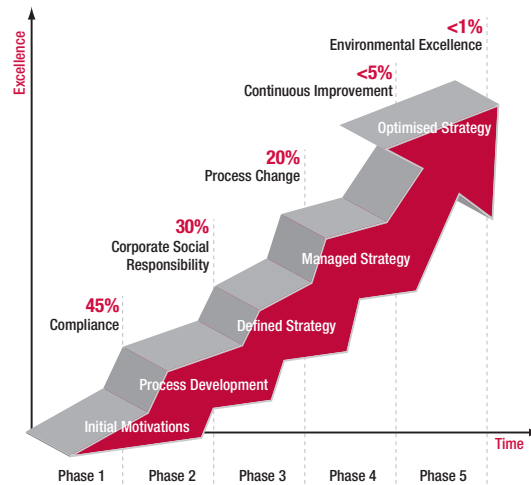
Excellence

<1%
Environmental Excellence

<5%
Continuous Improvement

20%
Process Change

30%
Corporate Social Responsibility

45%
Compliance

Optimised Strategy

Managed Strategy

Defined Strategy

Process Development

Initial Motivations

Time

Phase 1

Phase 2

Phase 3

Phase 4

Phase 5